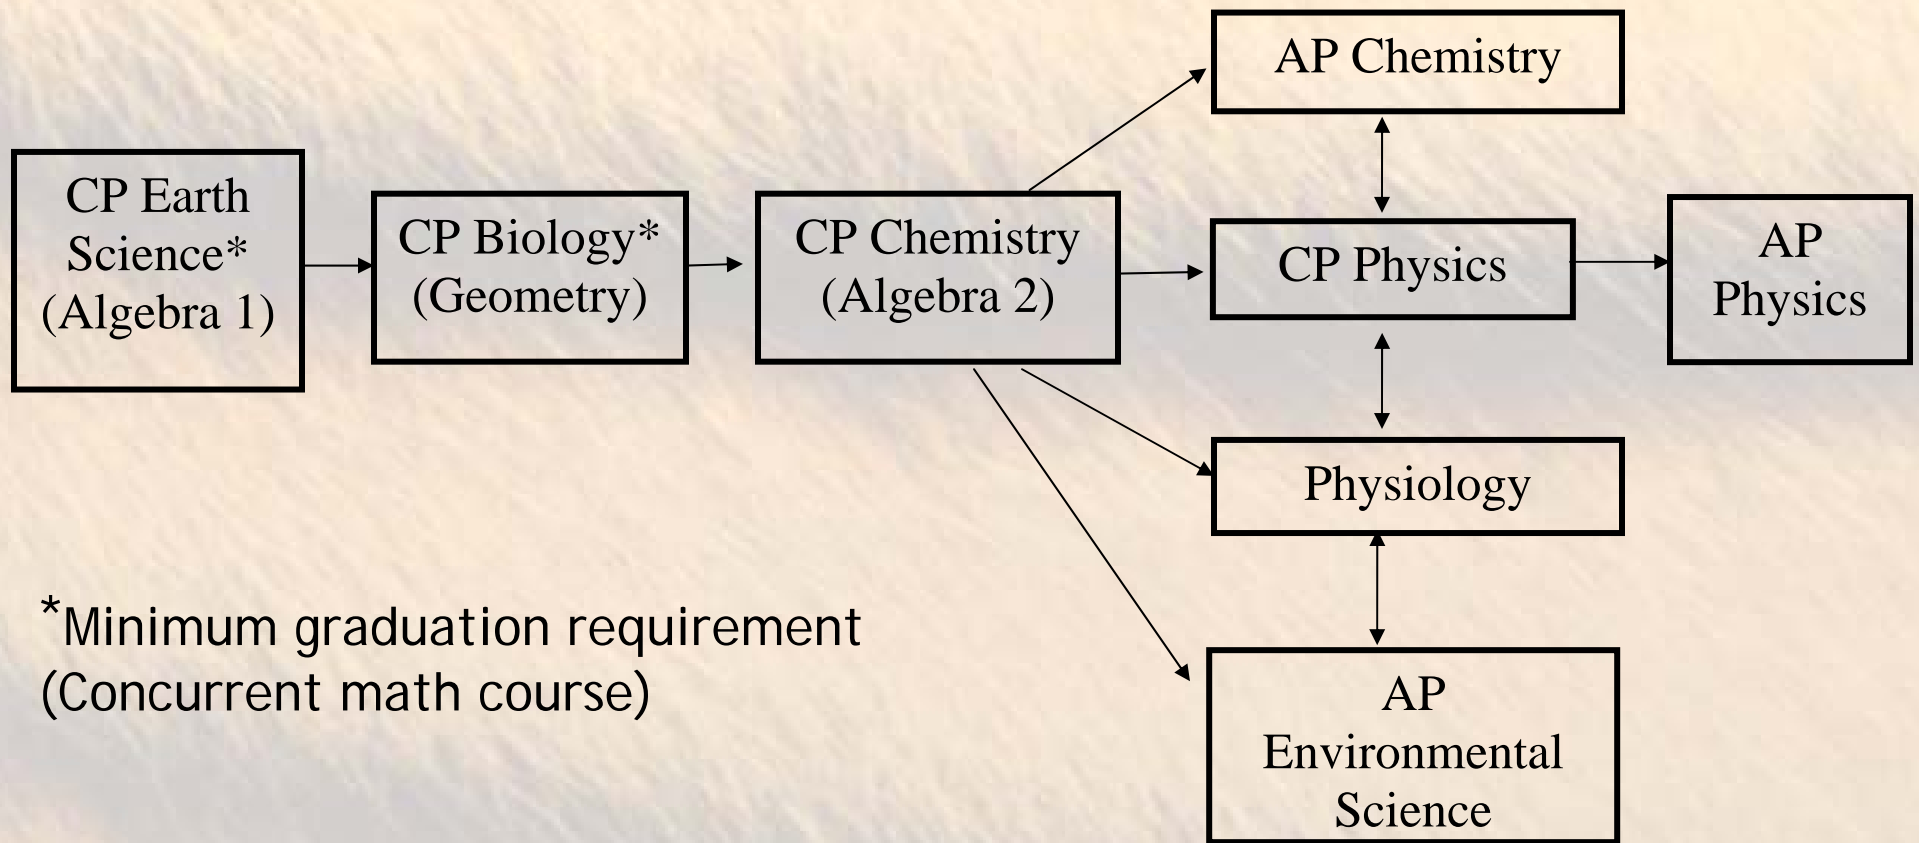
CP Earth Science* (Algebra 1)

CP Biology* (Geometry)

CP Chemistry (Algebra 2)

AP Chemistry

CP Physics

AP Physics

Physiology

AP Environmental Science

*Minimum graduation requirement
(Concurrent math course)